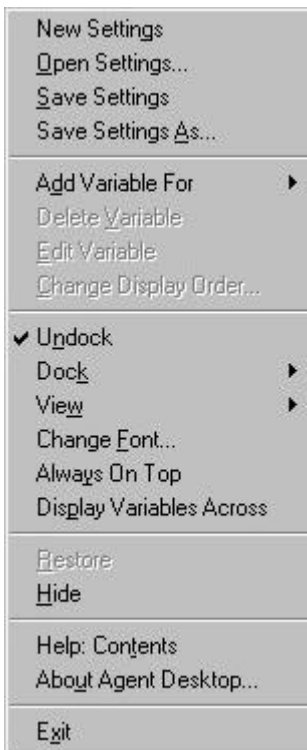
New Settings
Open Settings...
Save Settings
Save Settings As...

Add Variable For
Delete Variable
Edit Variable
Change Display Order...

✔ Undock
Dock
View
Change Font...
Always On Top
Display Variables Across

Restore
Hide

Help: Contents
About Agent Desktop...

Exit